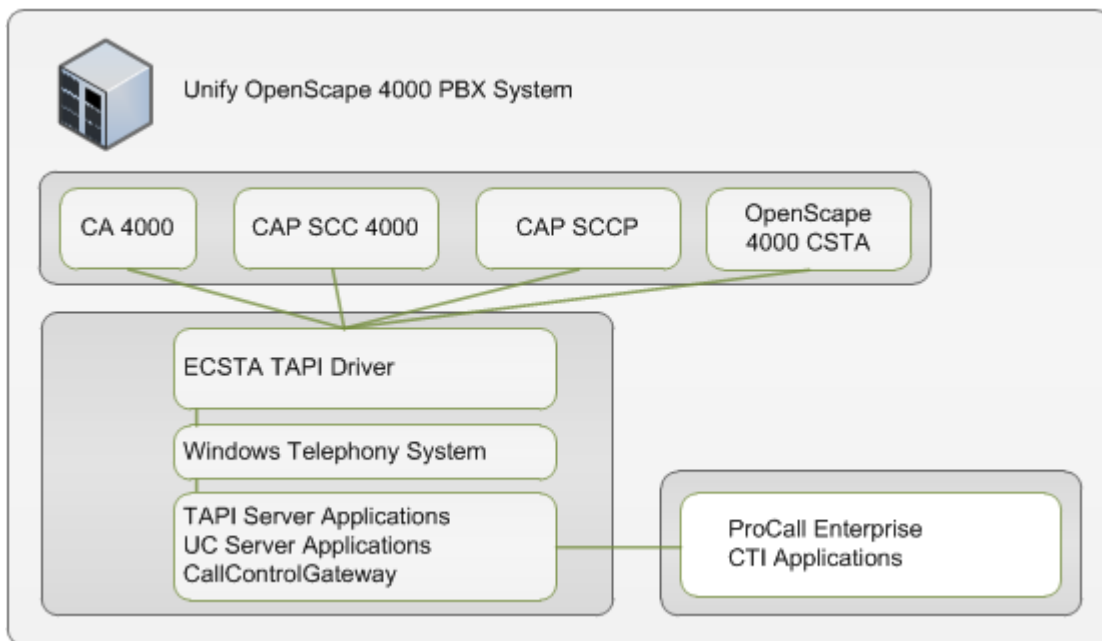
Unify OpenScape 4000 PBX System

CA 4000

CAP SCC 4000

CAP SCCP

OpenScape 4000 CSTA

ECSTA TAPI Driver

Windows Telephony System

TAPI Server Applications
UC Server Applications
CallControlGateway

ProCall Enterprise
CTI Applications